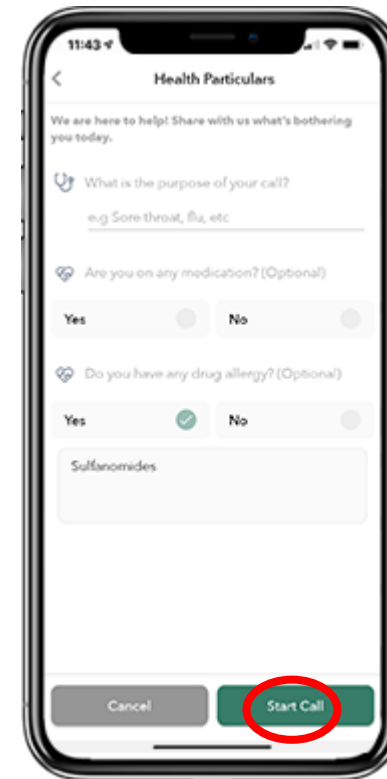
11:43

Health Particulars

We are here to help! Share with us what's bothering you today.

What is the purpose of your call?

e.g Sore throat, flu, etc

Are you on any medication? (Optional)

Yes

No

Do you have any drug allergy? (Optional)

Yes

No

Sulfanomides

Cancel

Start Call